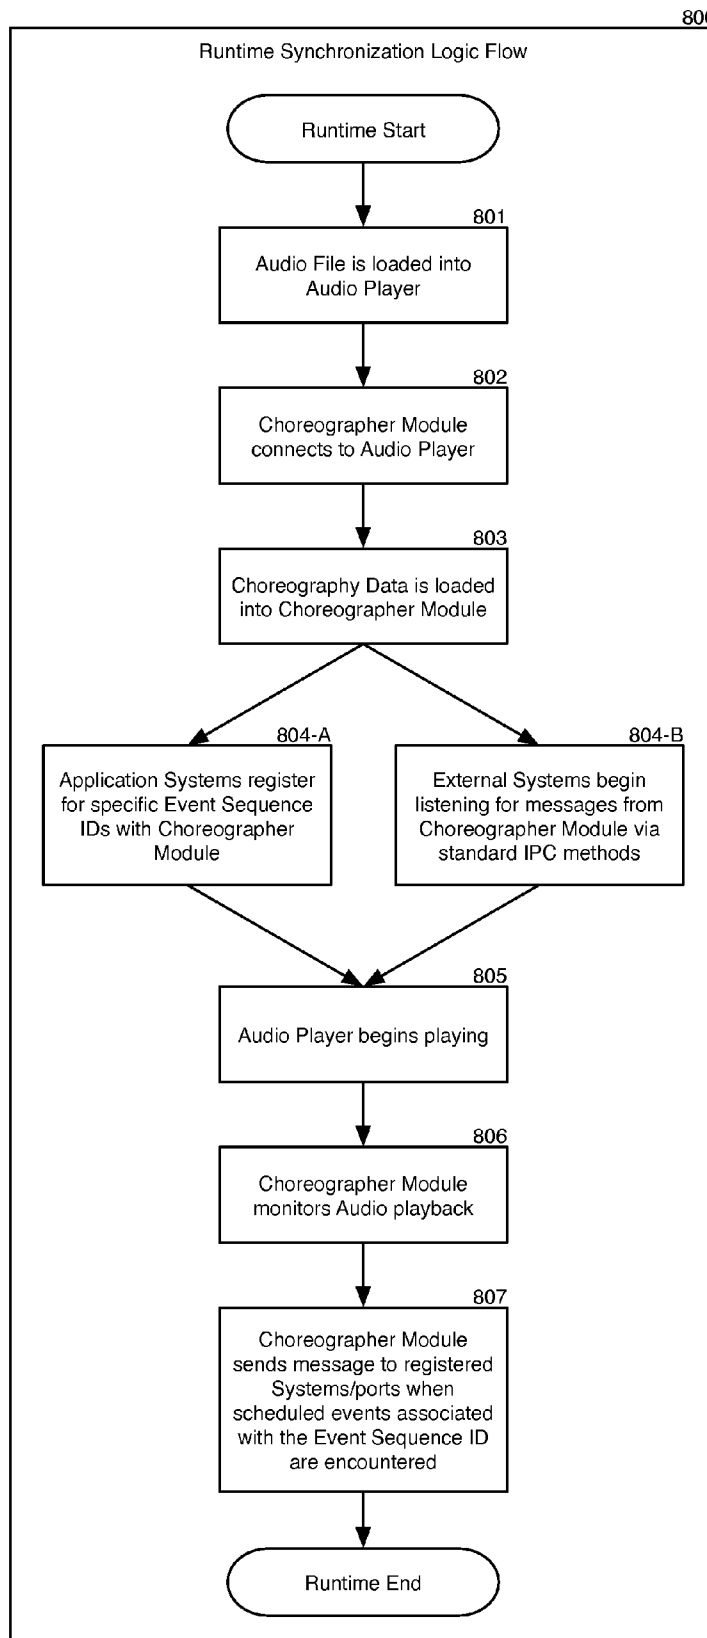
80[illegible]

Runtime Synchronization Logic Flow

Runtime Start

801

Audio File is loaded into Audio Player

802

Choreographer Module connects to Audio Player

803

Choreography Data is loaded into Choreographer Module

804-A

Application Systems register for specific Event Sequence IDs with Choreographer Module

804-B

External Systems begin listening for messages from Choreographer Module via standard IPC methods

805

Audio Player begins playing

806

Choreographer Module monitors Audio playback

807

Choreographer Module sends message to registered Systems/ports when scheduled events associated with the Event Sequence ID are encountered

Runtime End